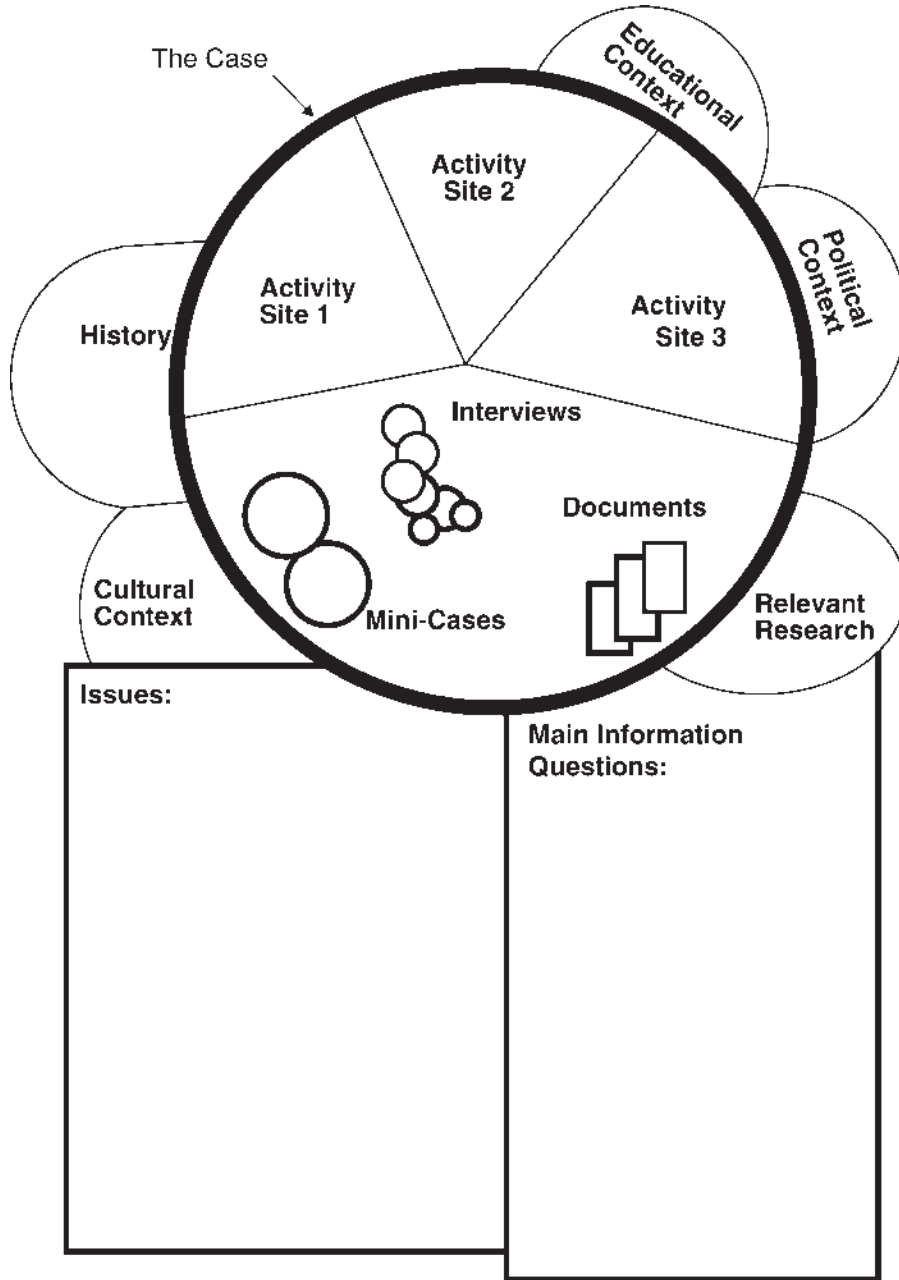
The Case

Educational Context

Activity Site 2

Political Context

Activity Site 1

History

Activity Site 3

Interviews

Documents

Cultural Context

Mini-Cases

Relevant Research

Issues:

Main Information Questions: